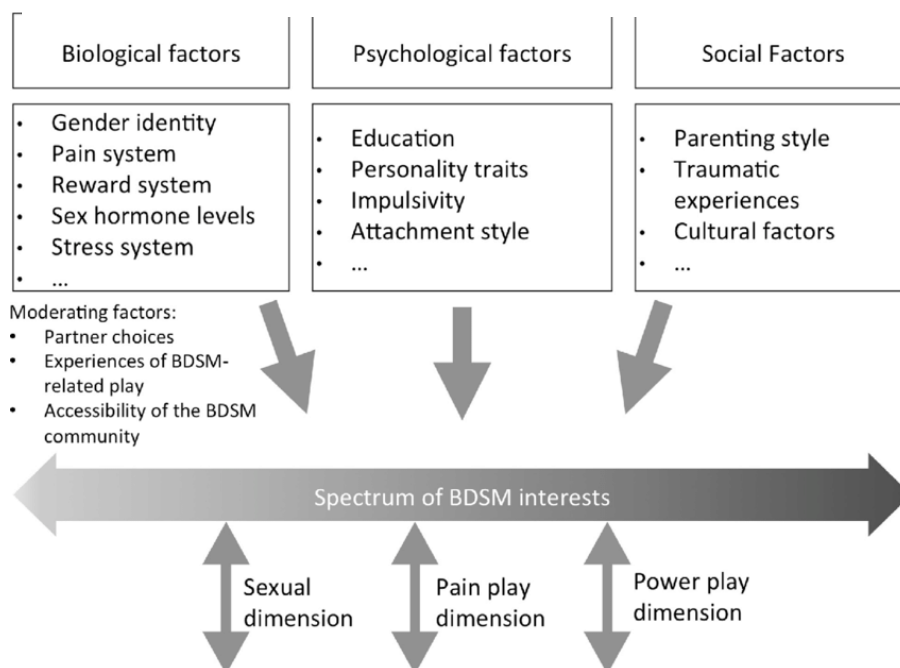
Biological factors

Psychological factors

Social Factors

- Gender identity
- Pain system
- Reward system
- Sex hormone levels
- Stress system
- ...

- Education
- Personality traits
- Impulsivity
- Attachment style
- ...

- Parenting style
- Traumatic experiences
- Cultural factors
- ...

Moderating factors:
- Partner choices
- Experiences of BDSM-related play
- Accessibility of the BDSM community

Spectrum of BDSM interests

Sexual dimension

Pain play dimension

Power play dimension